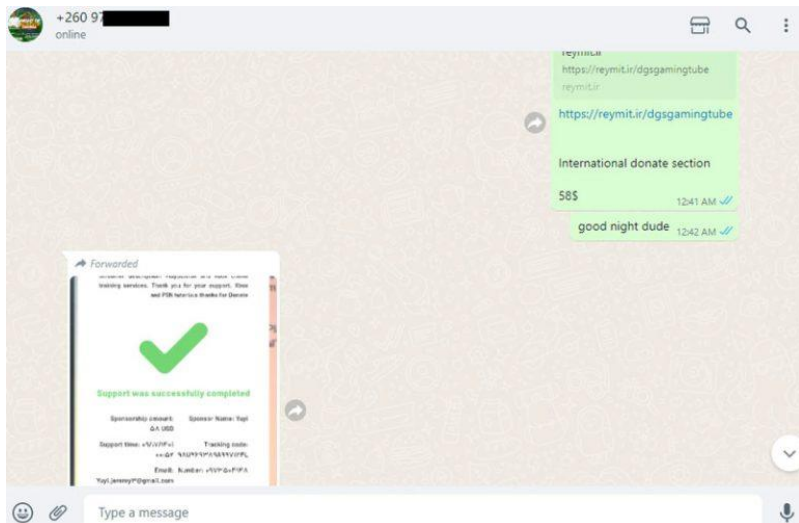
+260 97
online

reymit.ir
https://reymit.ir/dgsgamingtube
reymit.ir

https://reymit.ir/dgsgamingtube

International donate section

58$ 12:41 AM

good night dude 12:42 AM

Forwarded

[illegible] training services. Thank you for your support. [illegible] and PSN tutorials thanks for Donate

Support was successfully completed

Sponsorship amount: ۵۸ USD
Sponsor Name: Yayl

Support time: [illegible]
Tracking code: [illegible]

Email: Yayl.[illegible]@gmail.com
Number: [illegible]

Type a message